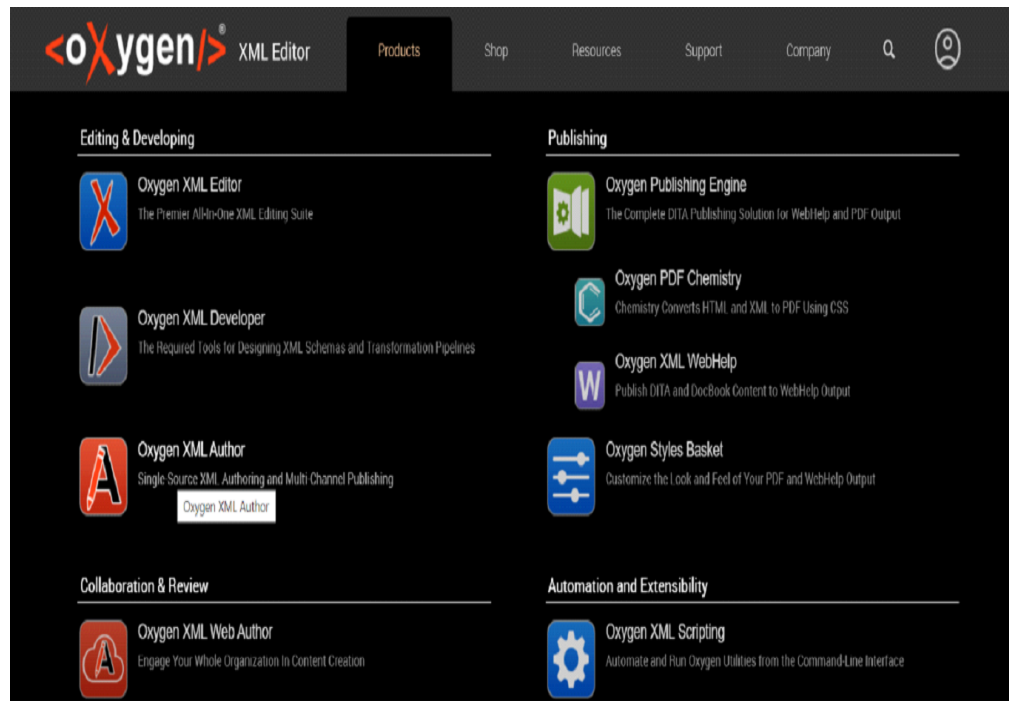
<oXygen/>® XML Editor

Products Shop Resources Support Company

Editing & Developing

Oxygen XML Editor
The Premier All-In-One XML Editing Suite

Oxygen XML Developer
The Required Tools for Designing XML Schemas and Transformation Pipelines

Oxygen XML Author
Single Source XML Authoring and Multi Channel Publishing

Oxygen XML Author

Collaboration & Review

Oxygen XML Web Author
Engage Your Whole Organization In Content Creation

Publishing

Oxygen Publishing Engine
The Complete DITA Publishing Solution for WebHelp and PDF Output

Oxygen PDF Chemistry
Chemistry Converts HTML and XML to PDF Using CSS

Oxygen XML WebHelp
Publish DITA and DocBook Content to WebHelp Output

Oxygen Styles Basket
Customize the Look and Feel of Your PDF and WebHelp Output

Automation and Extensibility

Oxygen XML Scripting
Automate and Run Oxygen Utilities from the Command-Line Interface